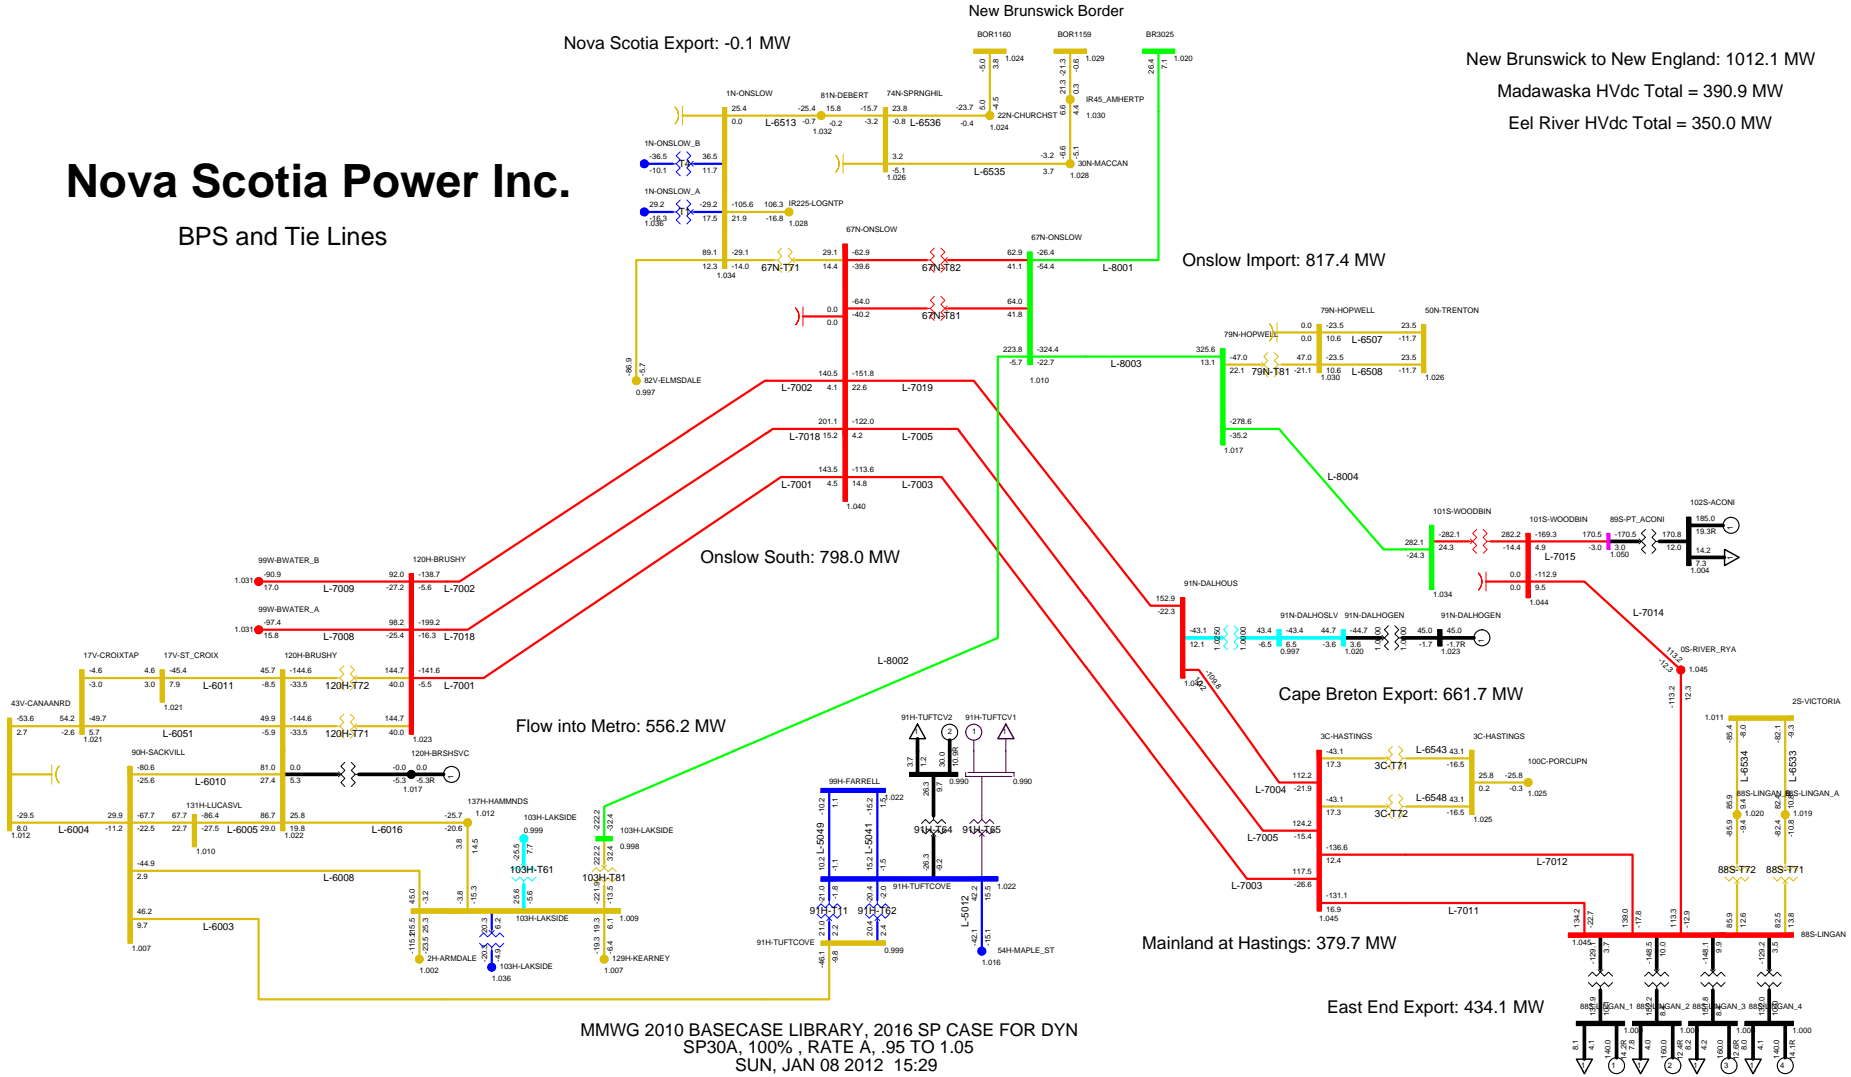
New Brunswick Border

Nova Scotia Export: -0.1 MW

New Brunswick to New England: 1012.1 MW
Madawaska HVdc Total = 390.9 MW
Eel River HVdc Total = 350.0 MW

Nova Scotia Power Inc.

BPS and Tie Lines

Onslow Import: 817.4 MW

Onslow South: 798.0 MW

Flow into Metro: 556.2 MW

Cape Breton Export: 661.7 MW

Mainland at Hastings: 379.7 MW

East End Export: 434.1 MW

BOR1160 BOR1159 BR3025 1N-ONSLOW 81N-DEBERT 74N-SPRNGHIL 22N-CHURCHST IR45_AMHERTP 30N-MACCAN 1N-ONSLOW_B 1N-ONSLOW_A IR225-LOGNTP 67N-ONSLOW 67N-ONSLOW 82V-ELMSDALE 79N-HOPWELL 79N-HOPWELL 50N-TRENTON 101S-WOODBIN 101S-WOODBIN 89S-PT_ACONI 102S-ACONI 91N-DALHOUS 91N-DALHOSLV 91N-DALHOGEN 91N-DALHOGEN 0S-RIVER_RYA 2S-VICTORIA 3C-HASTINGS 3C-HASTINGS 100C-PORCUPN 88S-LINGAN_B 88S-LINGAN_A 88S-LINGAN 88S-LINGAN_1 88S-LINGAN_2 88S-LINGAN_3 88S-LINGAN_4 99W-BWATER_B 120H-BRUSHY 99W-BWATER_A 17V-CROIXTAP 17V-ST_CROIX 120H-BRUSHY 43V-CANAANRD 90H-SACKVILL 120H-BRSHSVC 131H-LUCASVL 137H-HAMMNDS 103H-LAKSIDE 103H-LAKSIDE 103H-LAKSIDE 103H-LAKSIDE 2H-ARMDALE 129H-KEARNEY 99H-FARRELL 91H-TUFTCV2 91H-TUFTCV1 91H-TUFTCOVE 91H-TUFTCOVE 54H-MAPLE_ST

L-6513 L-6536 L-6535 67N-T71 67N-T82 67N-T81 L-8001 L-8003 L-6507 L-6508 79N-T81 L-7002 L-7019 L-7018 L-7005 L-7001 L-7003 L-8004 L-7015 L-7014 L-8002 L-7009 L-7002 L-7008 L-7018 L-6011 120H-T72 L-7001 L-6051 120H-T71 L-6010 L-6004 L-6005 L-6016 L-6008 L-6003 103H-T61 103H-T81 L-5049 L-5041 91H-T64 91H-T65 91H-T11 91H-T62 L-5012 L-6543 3C-T71 L-6548 3C-T72 L-7004 L-7005 L-7003 L-7012 L-7011 L-6534 L-6533 88S-T72 88S-T71

MMWG 2010 BASECASE LIBRARY, 2016 SP CASE FOR DYN
SP30A, 100% , RATE A, .95 TO 1.05
SUN, JAN 08 2012 15:29